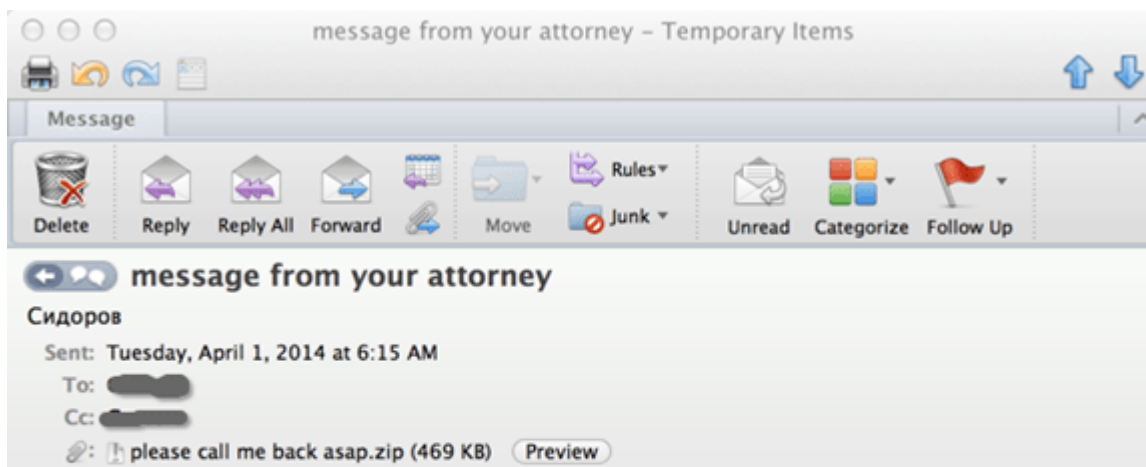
message from your attorney - Temporary Items

Message

Delete
Reply
Reply All
Forward
Move
Rules
Junk
Unread
Categorize
Follow Up

message from your attorney

Сидоров

Sent: Tuesday, April 1, 2014 at 6:15 AM
To: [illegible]
Cc: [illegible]
please call me back asap.zip (469 KB) Preview